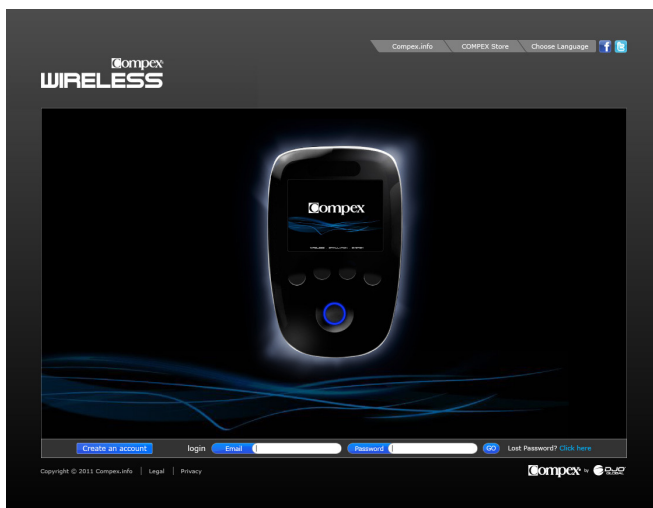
Compex.info COMPEX Store Choose Language

Compex WIRELESS

Compex

Create an account login Email Password GO Lost Password? Click here

Copyright © 2011 Compex.info | Legal | Privacy

Compex by DJO GLOBAL